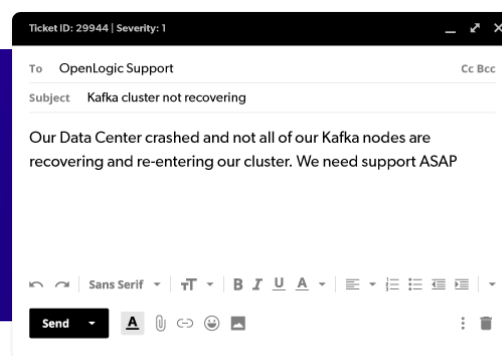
Ticket ID: 29944 | Severity: 1

To OpenLogic Support

Cc Bcc

Subject Kafka cluster not recovering

Our Data Center crashed and not all of our Kafka nodes are recovering and re-entering our cluster. We need support ASAP

Sans Serif

Send